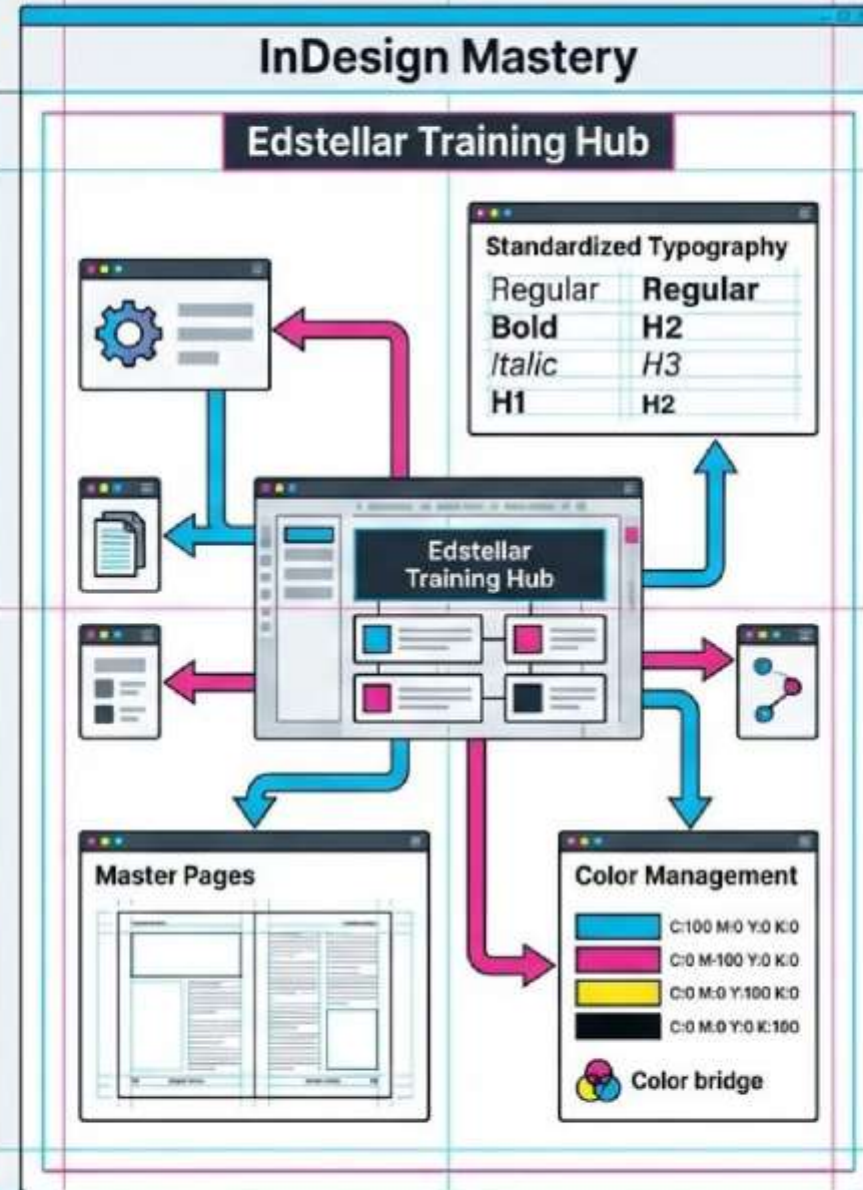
InDesign Mastery

Edstellar Training Hub

Standardized Typography

| Regular | Regular |
|---|---|
| Bold | H2 |
| Italic | H3 |
| H1 | H2 |

Edstellar Training Hub

Master Pages

Color Management

C:100 M:0 Y:0 K:0
C:0 M-100 Y:0 K:0
C:0 M:0 Y:100 K:0
C:0 M:0 Y:0 K:100

Color bridge